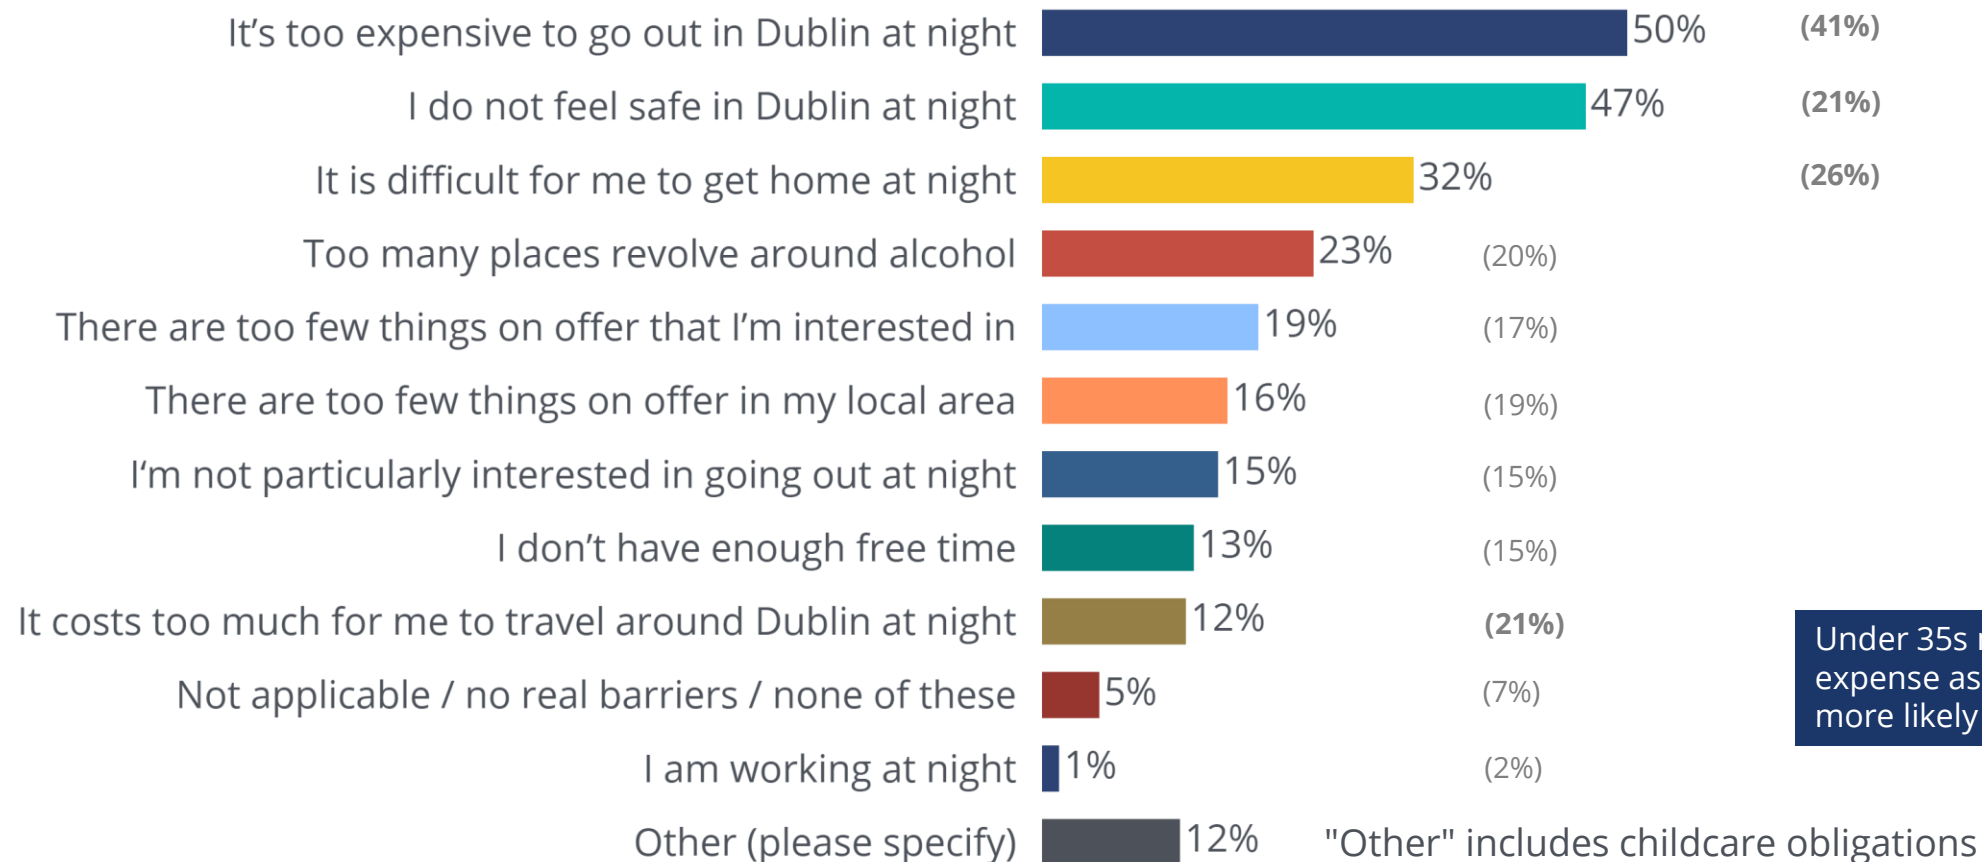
It’s too expensive to go out in Dublin at night 50% (41%)
I do not feel safe in Dublin at night 47% (21%)
It is difficult for me to get home at night 32% (26%)
Too many places revolve around alcohol 23% (20%)
There are too few things on offer that I’m interested in 19% (17%)
There are too few things on offer in my local area 16% (19%)
I’m not particularly interested in going out at night 15% (15%)
I don’t have enough free time 13% (15%)
It costs too much for me to travel around Dublin at night 12% (21%)
Not applicable / no real barriers / none of these 5% (7%)
I am working at night 1% (2%)
Other (please specify) 12%

"Other" includes childcare obligations

Under 35s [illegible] expense as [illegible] more likely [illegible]